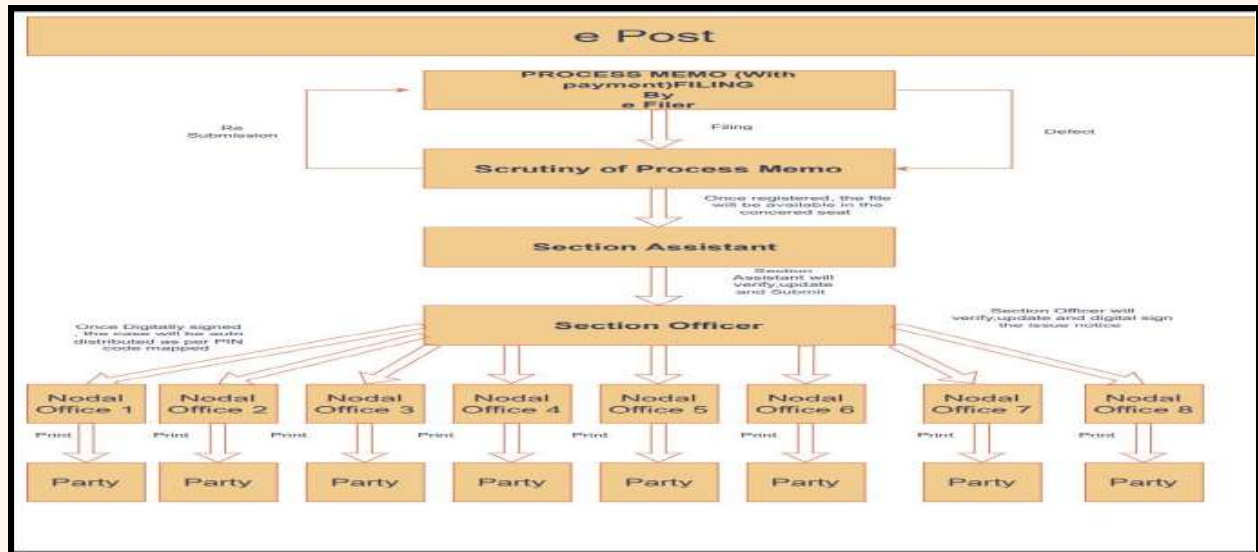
e Post

PROCESS MEMO (With payment)FILING By e Filer

Re Submission

Filing

Defect

Scrutiny of Process Memo

Once registered, the file will be available in the concerned seat

Section Assistant

Section Assistant will verify,update and Submit

Once Digitally signed , the case will be auto distributed as per PIN code mapped

Section Officer

Section Officer will verify,update and digital sign the issue notice

Nodal Office 1

Nodal Office 2

Nodal Office 3

Nodal Office 4

Nodal Office 5

Nodal Office 6

Nodal Office 7

Nodal Office 8

Print

Print

Print

Print

Print

Print

Print

Print

Party

Party

Party

Party

Party

Party

Party

Party